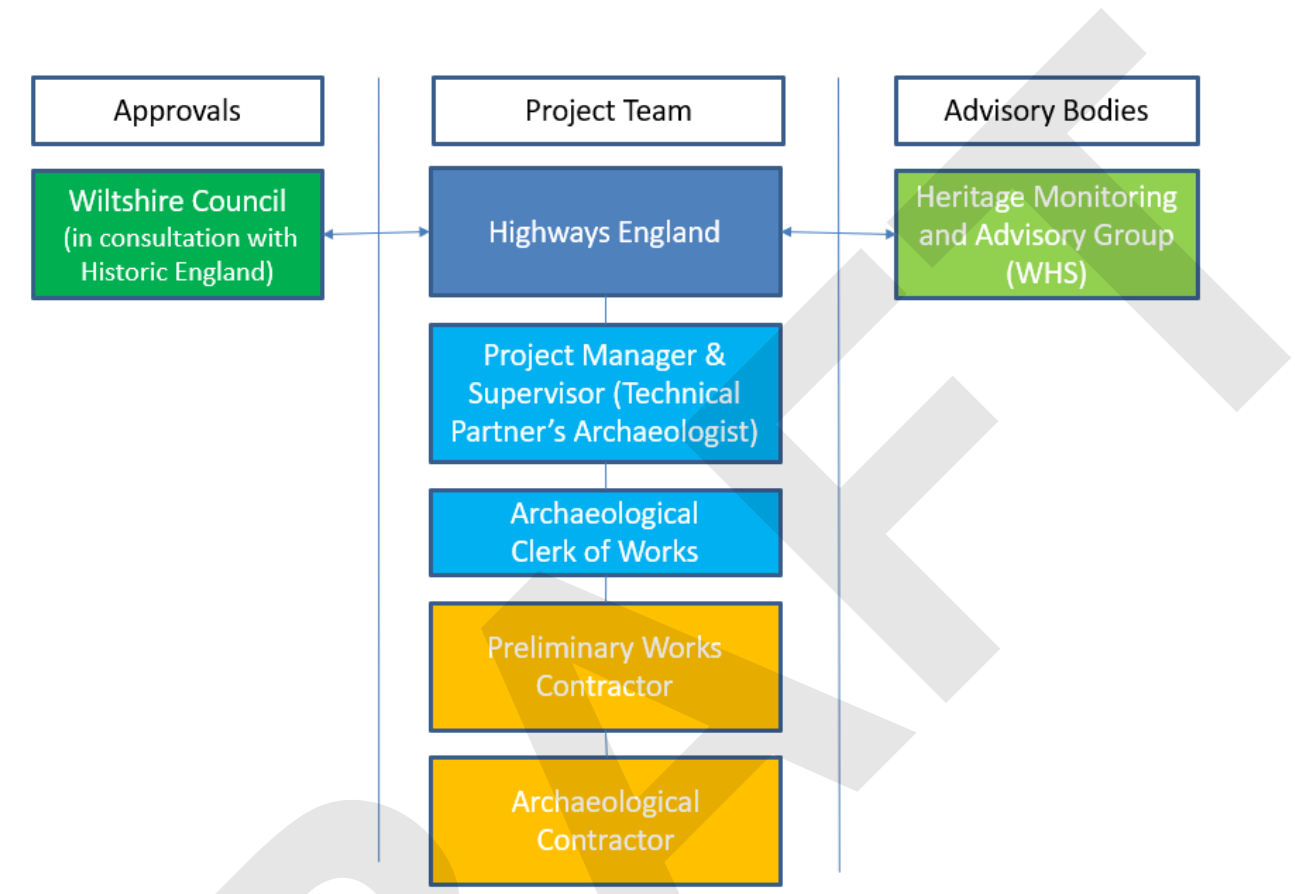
Approvals

Project Team

Advisory Bodies

Wiltshire Council (in consultation with Historic England)

Highways England

Heritage Monitoring and Advisory Group (WHS)

Project Manager & Supervisor (Technical Partner's Archaeologist)

Archaeological Clerk of Works

Preliminary Works Contractor

Archaeological Contractor

DRAFT